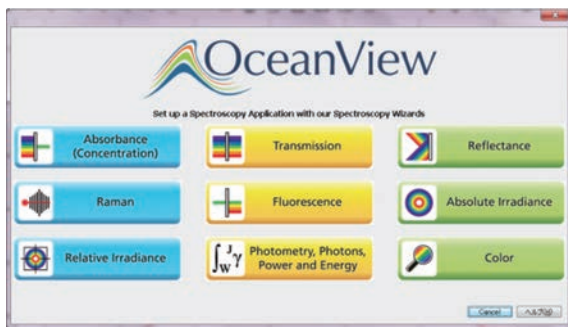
OceanView

Set up a Spectroscopy Application with our Spectroscopy Wizards

Absorbance (Concentration)

Transmission

Reflectance

Raman

Fluorescence

Absolute Irradiance

Relative Irradiance

Photometry, Photons, Power and Energy

Color

Cancel

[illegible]